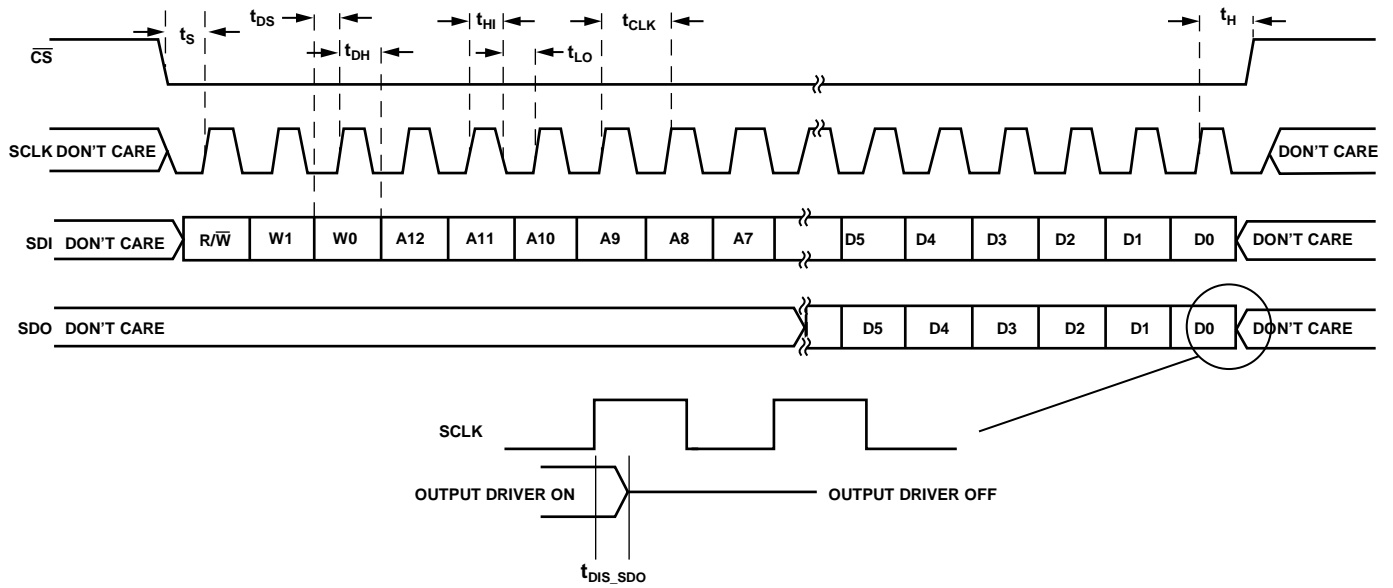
$t_S$ $t_{DS}$ $t_{HI}$ $t_{CLK}$ $t_H$

$\overline{CS}$

$t_{DH}$ $t_{LO}$

SCLK DON'T CARE

DON'T CARE

SDI DON'T CARE R/$\overline{W}$ W1 W0 A12 A11 A10 A9 A8 A7 D5 D4 D3 D2 D1 D0 DON'T CARE

SDO DON'T CARE D5 D4 D3 D2 D1 D0 DON'T CARE

SCLK

OUTPUT DRIVER ON

OUTPUT DRIVER OFF

$t_{DIS\_SDO}$